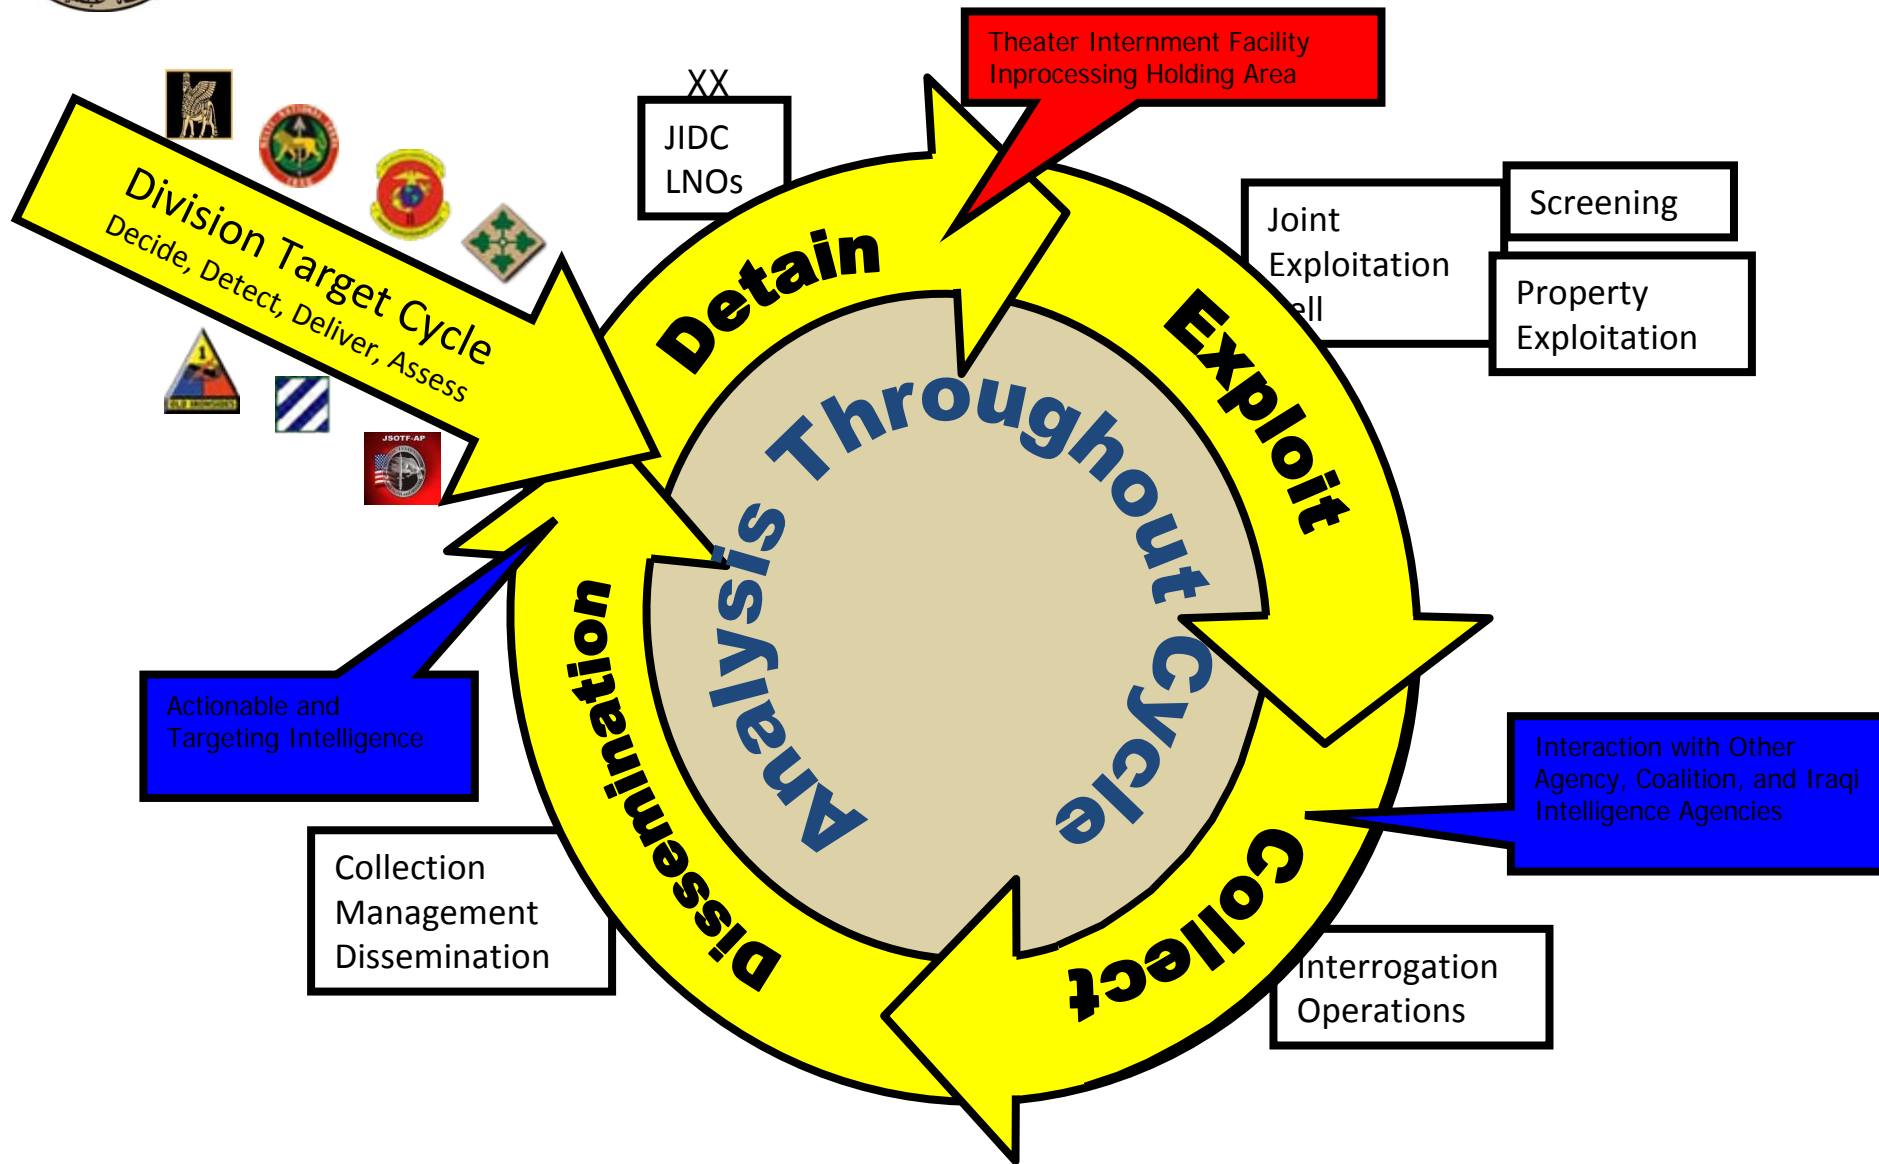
Division Target Cycle
Decide, Detect, Deliver, Assess

XX
JIDC
LNOs

Theater Internment Facility
Inprocessing Holding Area

Joint
Exploitation
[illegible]ell

Screening

Property
Exploitation

Detain

Exploit

Collect

Dissemination

Analysis Throughout Cycle

JSOTF-AP

Actionable and
Targeting Intelligence

Interaction with Other
Agency, Coalition, and Iraqi
Intelligence Agencies

Collection
Management
Dissemination

Interrogation
Operations